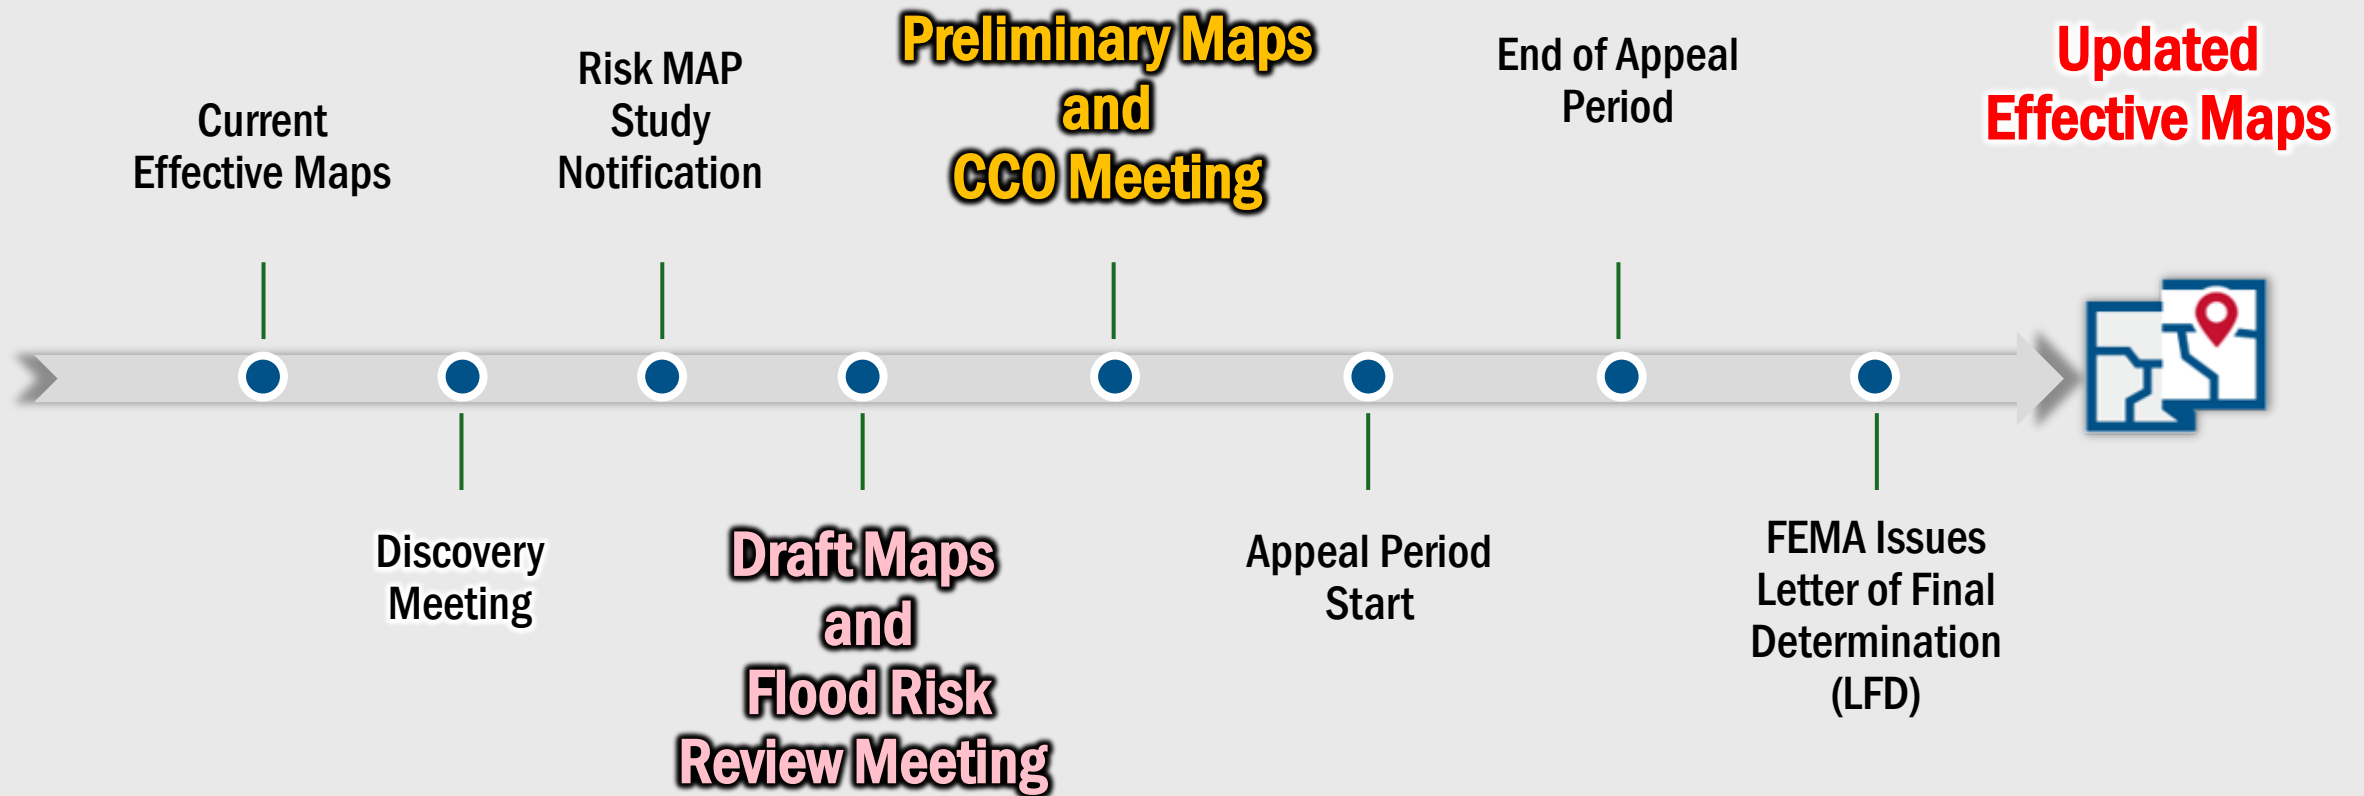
Current Effective Maps

Risk MAP Study Notification

Preliminary Maps and CCO Meeting

End of Appeal Period

Updated Effective Maps

Discovery Meeting

Draft Maps and Flood Risk Review Meeting

Appeal Period Start

FEMA Issues Letter of Final Determination (LFD)